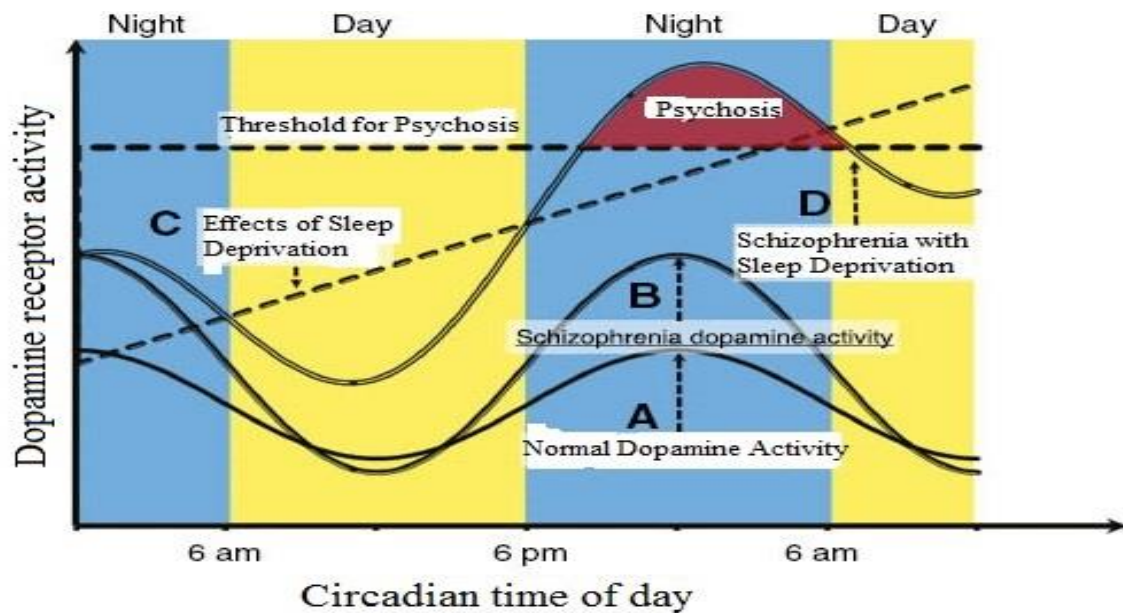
Night
Day
Night
Day

Dopamine receptor activity

Psychosis
Threshold for Psychosis

C
Effects of Sleep Deprivation

D
Schizophrenia with Sleep Deprivation

B
Schizophrenia dopamine activity

A
Normal Dopamine Activity

6 am
6 pm
6 am

Circadian time of day